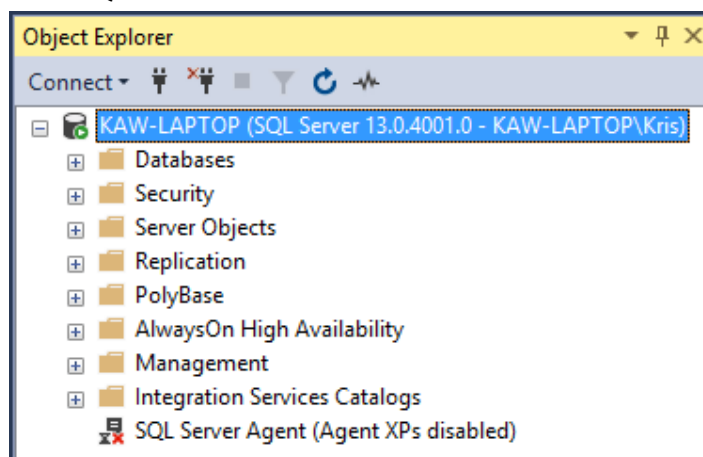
Object Explorer

Connect

KAW-LAPTOP (SQL Server 13.0.4001.0 - KAW-LAPTOP\Kris)
Databases
Security
Server Objects
Replication
PolyBase
AlwaysOn High Availability
Management
Integration Services Catalogs
SQL Server Agent (Agent XPs disabled)